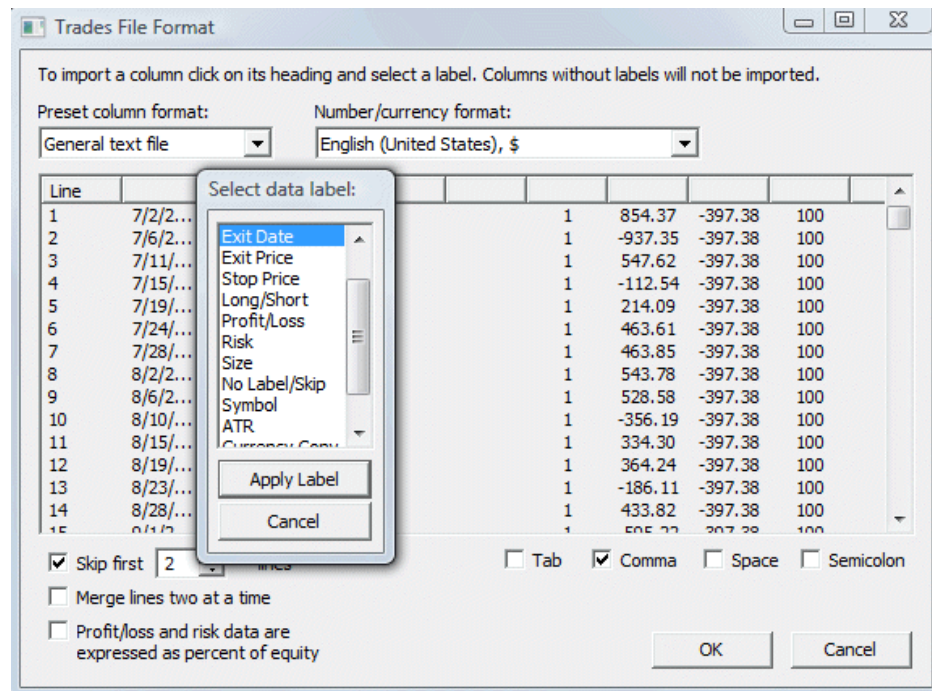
Trades File Format

To import a column click on its heading and select a label. Columns without labels will not be imported.

Preset column format: General text file

Number/currency format: English (United States), $

Select data label:

Exit Date
Exit Price
Stop Price
Long/Short
Profit/Loss
Risk
Size
No Label/Skip
Symbol
ATR
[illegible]

Apply Label

Cancel

| Line | | | | | | |
|---|---|---|---|---|---|---|
| 1 | 7/2/2... | 1 | 854.37 | -397.38 | 100 |
| 2 | 7/6/2... | 1 | -937.35 | -397.38 | 100 |
| 3 | 7/11/... | 1 | 547.62 | -397.38 | 100 |
| 4 | 7/15/... | 1 | -112.54 | -397.38 | 100 |
| 5 | 7/19/... | 1 | 214.09 | -397.38 | 100 |
| 6 | 7/24/... | 1 | 463.61 | -397.38 | 100 |
| 7 | 7/28/... | 1 | 463.85 | -397.38 | 100 |
| 8 | 8/2/2... | 1 | 543.78 | -397.38 | 100 |
| 9 | 8/6/2... | 1 | 528.58 | -397.38 | 100 |
| 10 | 8/10/... | 1 | -356.19 | -397.38 | 100 |
| 11 | 8/15/... | 1 | 334.30 | -397.38 | 100 |
| 12 | 8/19/... | 1 | 364.24 | -397.38 | 100 |
| 13 | 8/23/... | 1 | -186.11 | -397.38 | 100 |
| 14 | 8/28/... | 1 | 433.82 | -397.38 | 100 |
| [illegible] | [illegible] | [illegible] | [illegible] | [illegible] | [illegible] |

Skip first 2 lines

Tab Comma Space Semicolon

Merge lines two at a time

Profit/loss and risk data are expressed as percent of equity

OK

Cancel